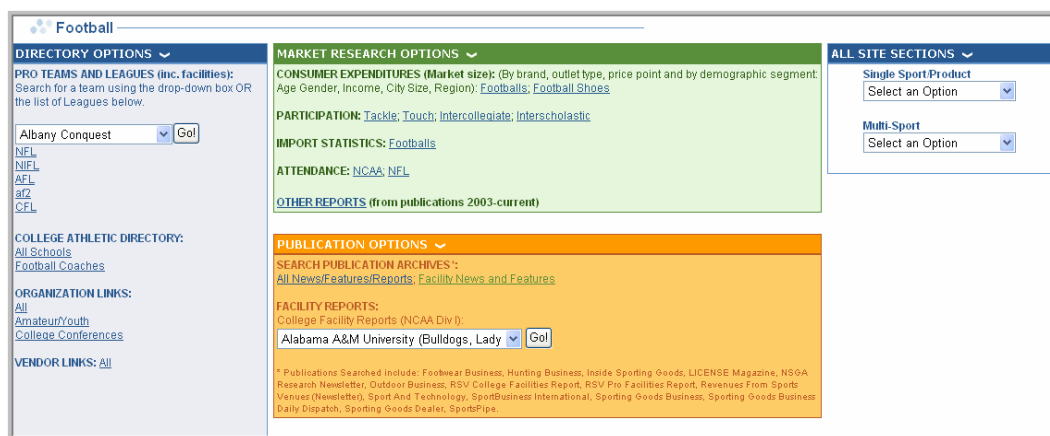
Football

DIRECTORY OPTIONS

PRO TEAMS AND LEAGUES (inc. facilities): Search for a team using the drop-down box OR the list of Leagues below.

Albany Conquest Go!

NFL
NIFL
AFL
af2
CFL

COLLEGE ATHLETIC DIRECTORY:
All Schools
Football Coaches

ORGANIZATION LINKS:
All
Amateur/Youth
College Conferences

VENDOR LINKS: All

MARKET RESEARCH OPTIONS

CONSUMER EXPENDITURES (Market size): (By brand, outlet type, price point and by demographic segment: Age Gender, Income, City Size, Region): Footballs; Football Shoes

PARTICIPATION: Tackle; Touch; Intercollegiate; Interscholastic

IMPORT STATISTICS: Footballs

ATTENDANCE: NCAA; NFL

OTHER REPORTS (from publications 2003-current)

PUBLICATION OPTIONS

SEARCH PUBLICATION ARCHIVES*:
All News/Features/Reports; Facility News and Features

FACILITY REPORTS:
College Facility Reports (NCAA Div I):

Alabama A&M University (Bulldogs, Lady Go!

* Publications Searched include: Footwear Business, Hunting Business, Inside Sporting Goods, LICENSE Magazine, NSGA Research Newsletter, Outdoor Business, RSV College Facilities Report, RSV Pro Facilities Report, Revenues From Sports Venues (Newsletter), Sport And Technology, SportBusiness International, Sporting Goods Business, Sporting Goods Business Daily Dispatch, Sporting Goods Dealer, SportsPipe.

ALL SITE SECTIONS

Single Sport/Product
Select an Option

Multi-Sport
Select an Option